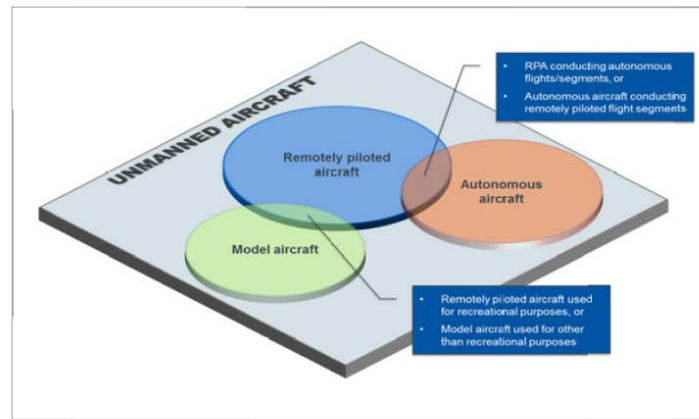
UNMANNED AIRCRAFT

Remotely piloted aircraft

Autonomous aircraft

Model aircraft

• RPA conducting autonomous flights/segments, or
• Autonomous aircraft conducting remotely piloted flight segments

• Remotely piloted aircraft used for recreational purposes, or
• Model aircraft used for other than recreational purposes